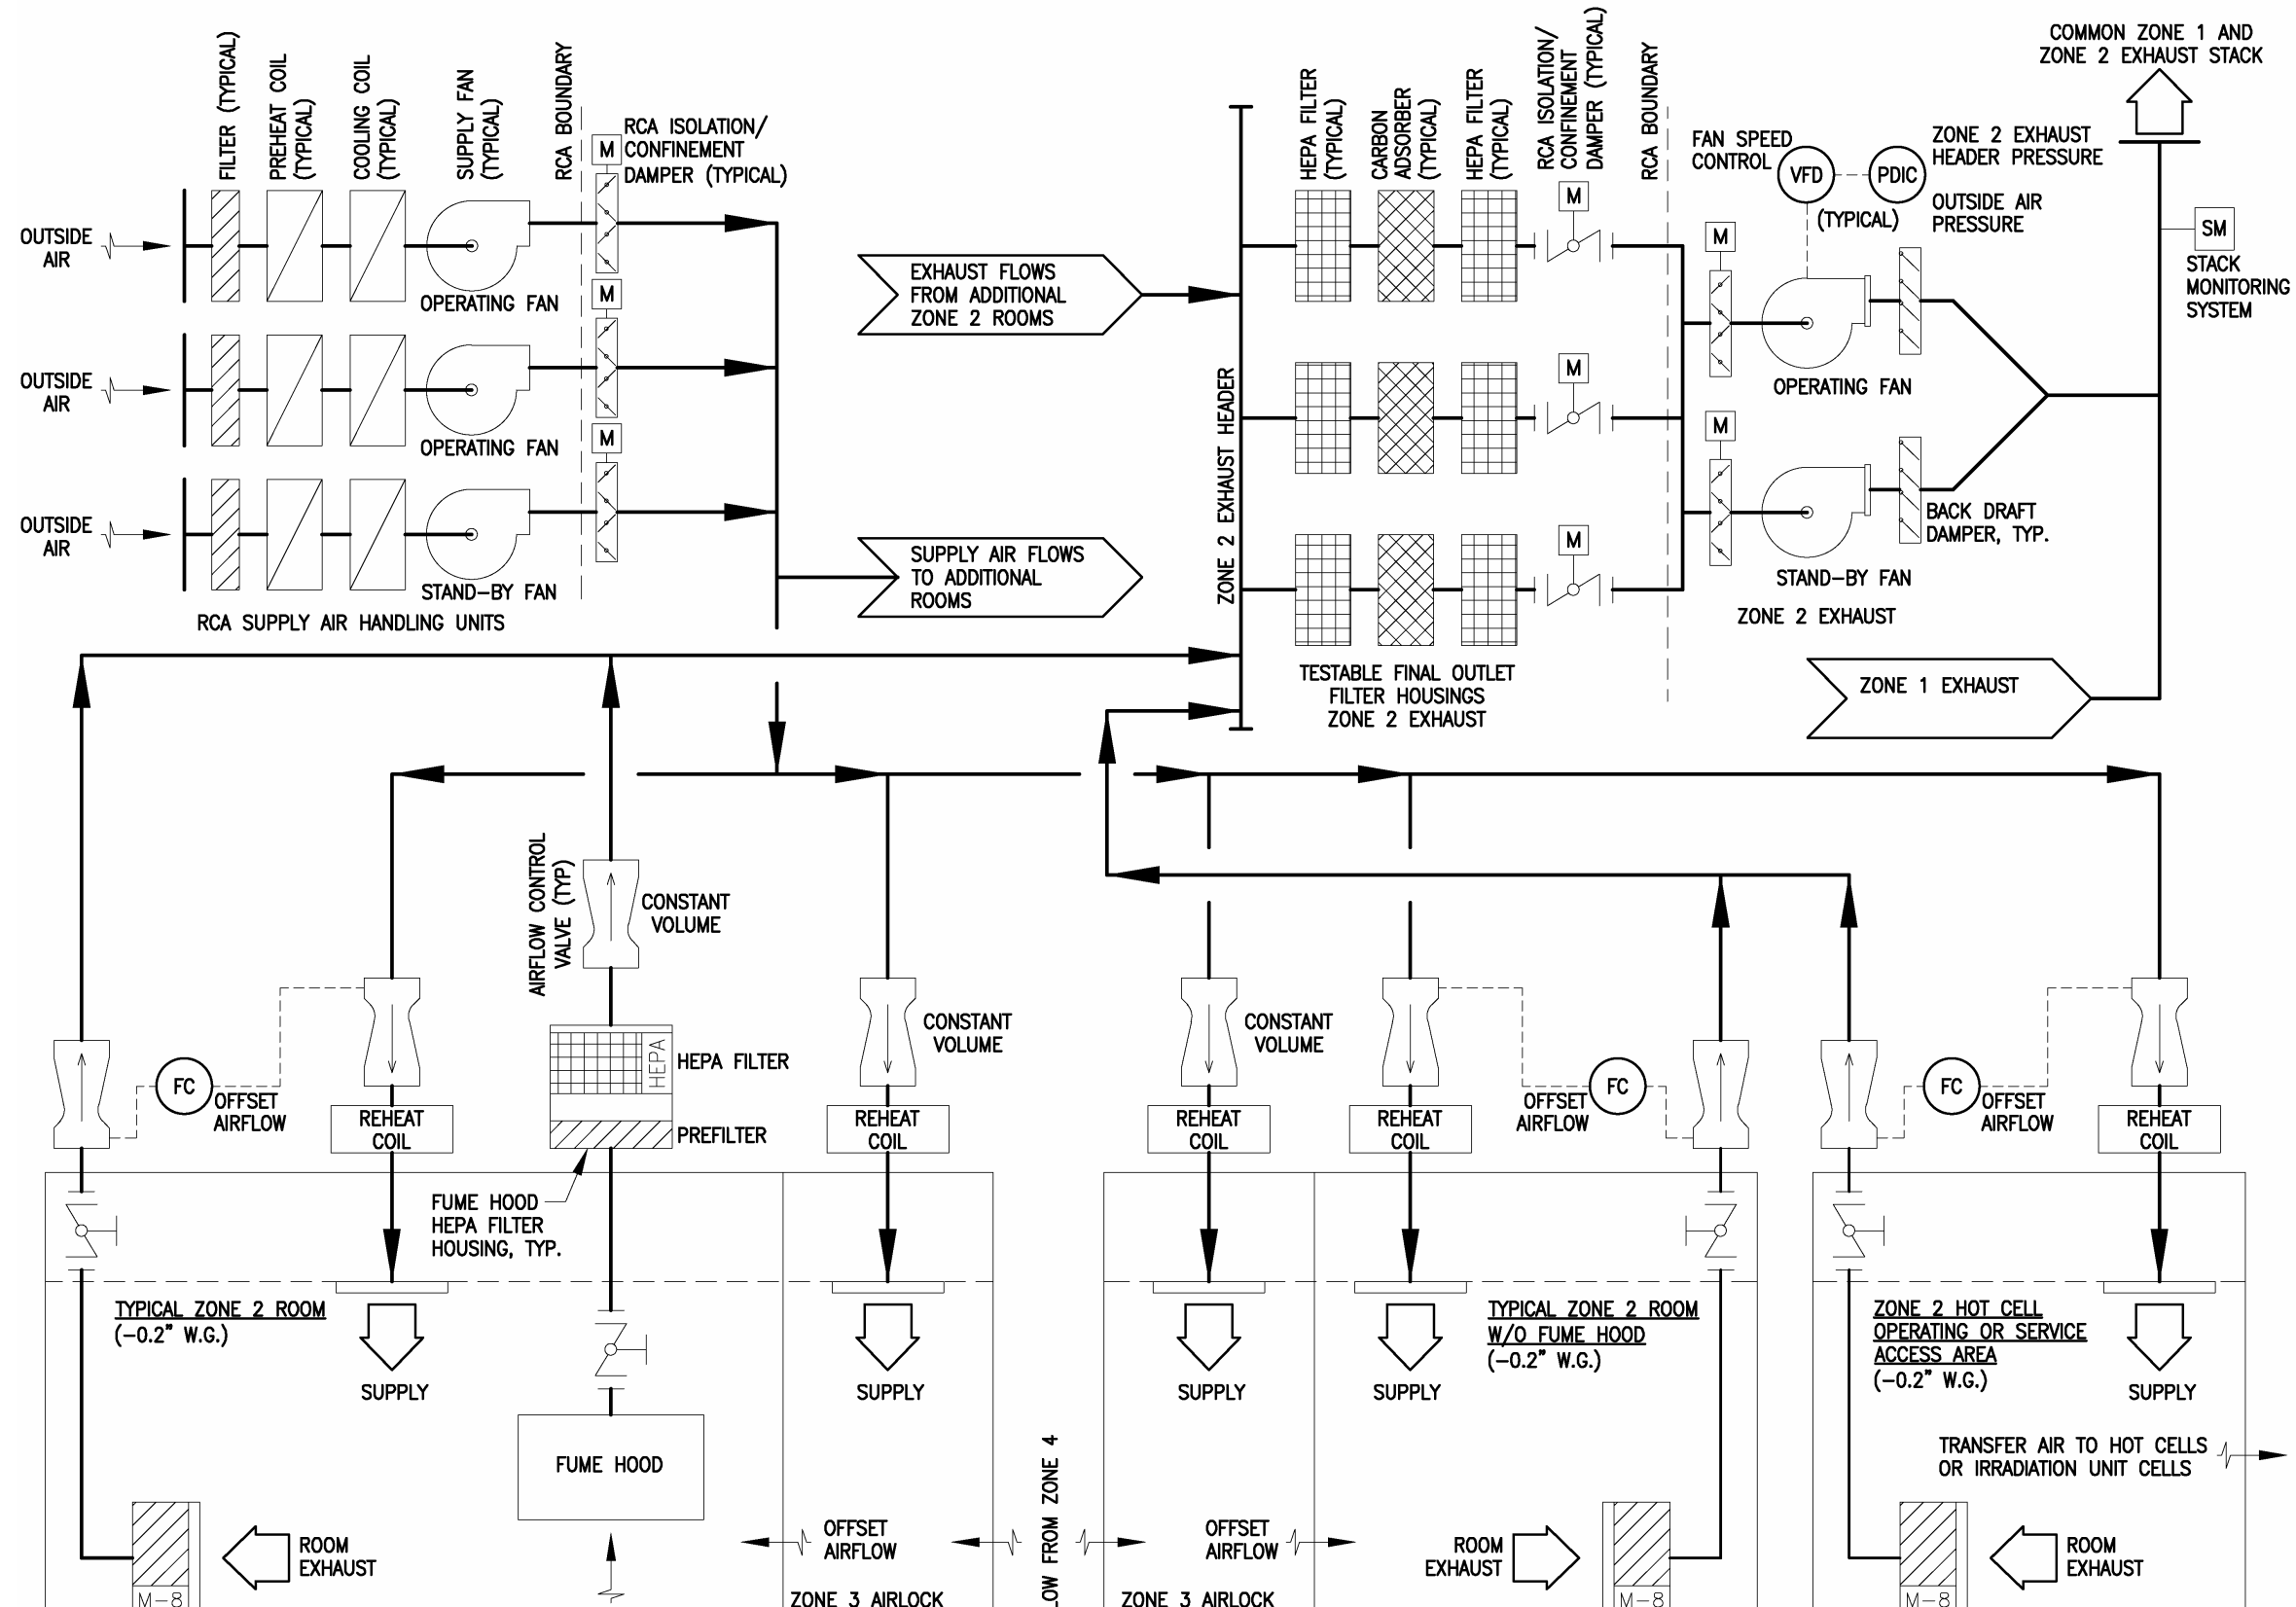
FILTER (TYPICAL)
PREHEAT COIL (TYPICAL)
COOLING COIL (TYPICAL)
SUPPLY FAN (TYPICAL)
RCA BOUNDARY
M
RCA ISOLATION/ CONFINEMENT DAMPER (TYPICAL)

OUTSIDE AIR
OPERATING FAN
M
OUTSIDE AIR
OPERATING FAN
M
OUTSIDE AIR
STAND-BY FAN
RCA SUPPLY AIR HANDLING UNITS

EXHAUST FLOWS FROM ADDITIONAL ZONE 2 ROOMS

SUPPLY AIR FLOWS TO ADDITIONAL ROOMS

ZONE 2 EXHAUST HEADER

HEPA FILTER (TYPICAL)
CARBON ADSORBER (TYPICAL)
HEPA FILTER (TYPICAL)
RCA ISOLATION/ CONFINEMENT DAMPER (TYPICAL)
RCA BOUNDARY
M
M
M

TESTABLE FINAL OUTLET FILTER HOUSINGS ZONE 2 EXHAUST

FAN SPEED CONTROL
VFD
PDIC
(TYPICAL)
ZONE 2 EXHAUST HEADER PRESSURE
OUTSIDE AIR PRESSURE
COMMON ZONE 1 AND ZONE 2 EXHAUST STACK
SM
STACK MONITORING SYSTEM
M
OPERATING FAN
M
BACK DRAFT DAMPER, TYP.
STAND-BY FAN
ZONE 2 EXHAUST

ZONE 1 EXHAUST

AIRFLOW CONTROL VALVE (TYP)
CONSTANT VOLUME
HEPA
HEPA FILTER
PREFILTER
FUME HOOD HEPA FILTER HOUSING, TYP.
FC
OFFSET AIRFLOW
REHEAT COIL
CONSTANT VOLUME
REHEAT COIL
TYPICAL ZONE 2 ROOM
(-0.2" W.G.)
SUPPLY
FUME HOOD
SUPPLY
ROOM EXHAUST
M-8
OFFSET AIRFLOW
ZONE 3 AIRLOCK
OW FROM ZONE 4

CONSTANT VOLUME
REHEAT COIL
REHEAT COIL
OFFSET AIRFLOW
FC
FC
OFFSET AIRFLOW
REHEAT COIL
SUPPLY
SUPPLY
TYPICAL ZONE 2 ROOM W/O FUME HOOD
(-0.2" W.G.)
ZONE 2 HOT CELL OPERATING OR SERVICE ACCESS AREA
(-0.2" W.G.)
SUPPLY
TRANSFER AIR TO HOT CELLS OR IRRADIATION UNIT CELLS
OFFSET AIRFLOW
ZONE 3 AIRLOCK
ROOM EXHAUST
M-8
ROOM EXHAUST
M-8